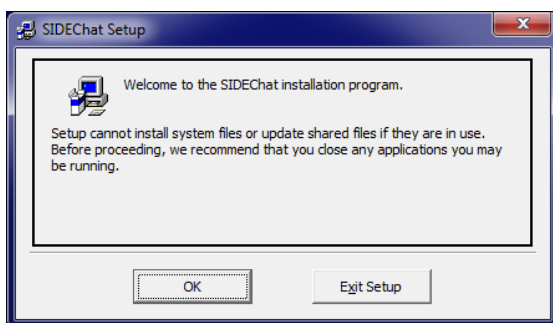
SIDEChat Setup

Welcome to the SIDEChat installation program.

Setup cannot install system files or update shared files if they are in use. Before proceeding, we recommend that you close any applications you may be running.

OK

Exit Setup